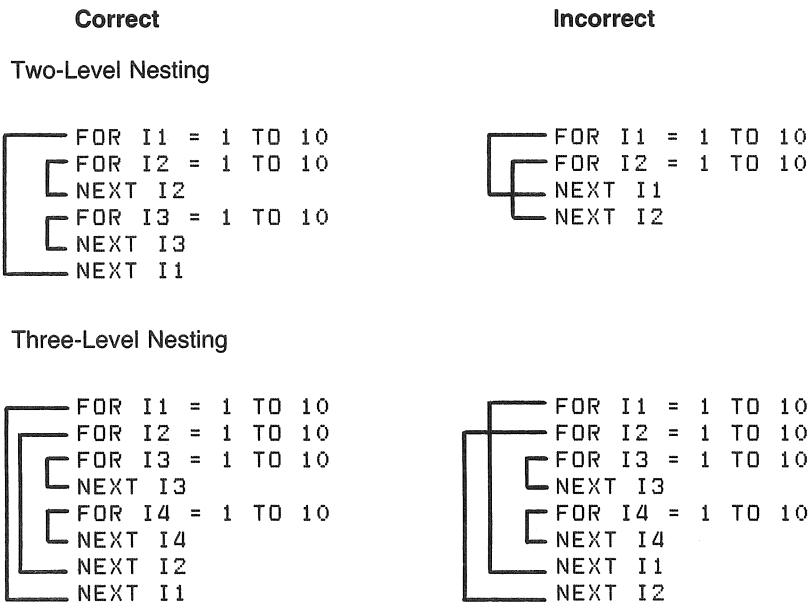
Correct

Incorrect

Two-Level Nesting

FOR I1 = 1 TO 10
FOR I2 = 1 TO 10
NEXT I2
FOR I3 = 1 TO 10
NEXT I3
NEXT I1

FOR I1 = 1 TO 10
FOR I2 = 1 TO 10
NEXT I1
NEXT I2

Three-Level Nesting

FOR I1 = 1 TO 10
FOR I2 = 1 TO 10
FOR I3 = 1 TO 10
NEXT I3
FOR I4 = 1 TO 10
NEXT I4
NEXT I2
NEXT I1

FOR I1 = 1 TO 10
FOR I2 = 1 TO 10
FOR I3 = 1 TO 10
NEXT I3
FOR I4 = 1 TO 10
NEXT I4
NEXT I1
NEXT I2